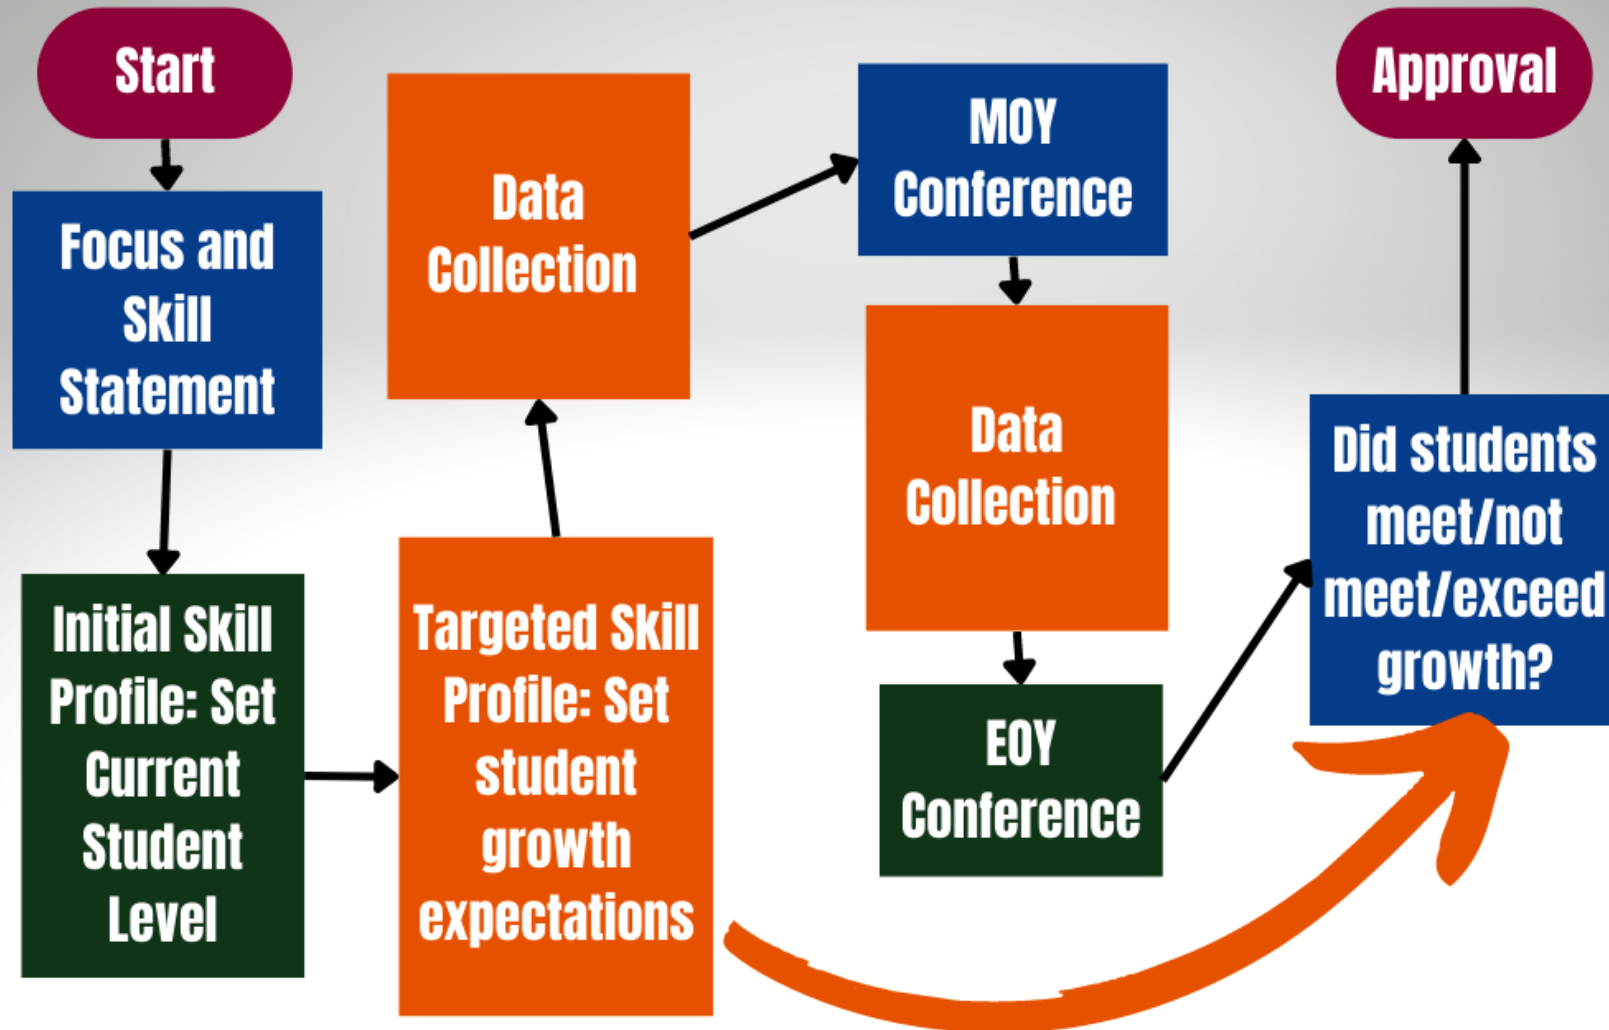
Start

Focus and Skill Statement

Initial Skill Profile: Set Current Student Level

Targeted Skill Profile: Set student growth expectations

Data Collection

MOY Conference

Data Collection

EOY Conference

Did students meet/not meet/exceed growth?

Approval